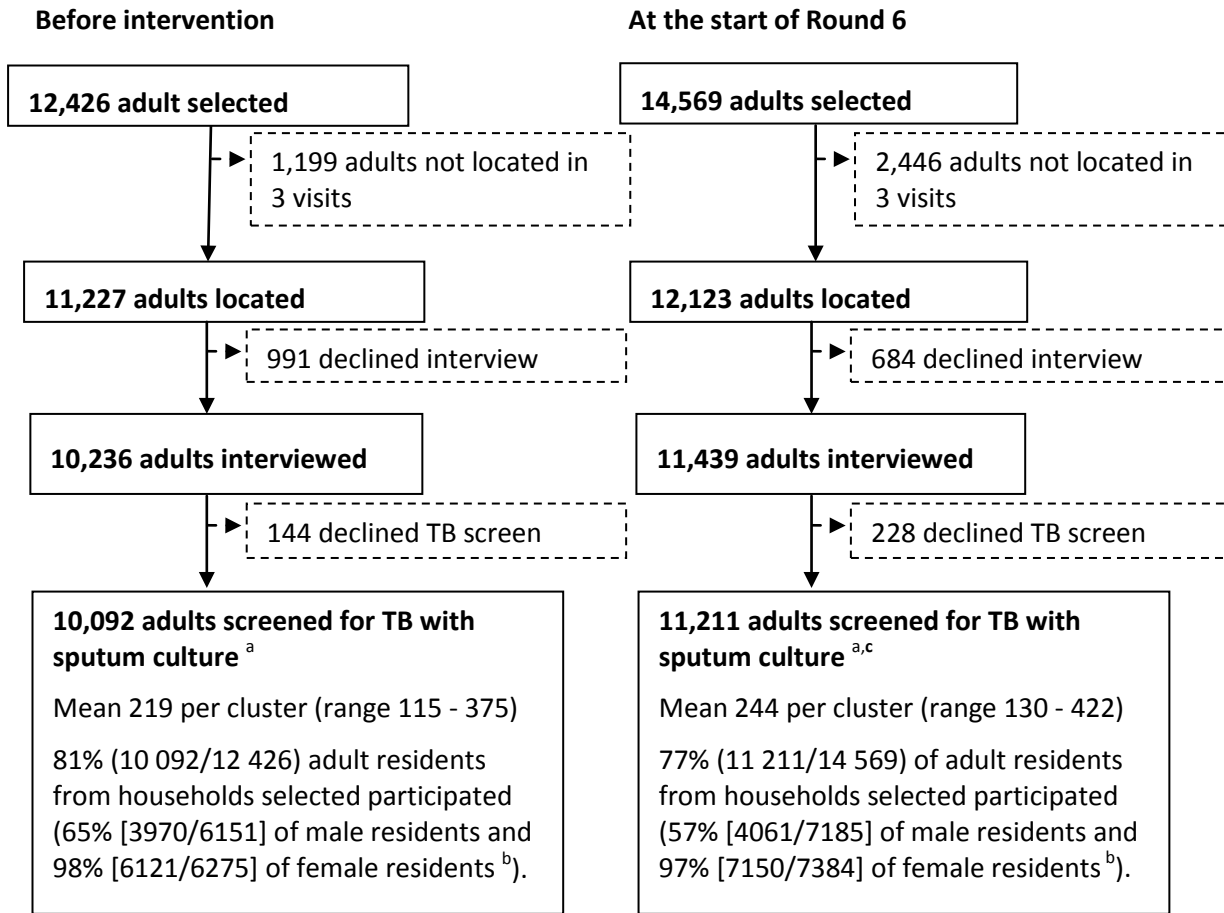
Before intervention

12,426 adult selected

1,199 adults not located in 3 visits

11,227 adults located

991 declined interview

10,236 adults interviewed

144 declined TB screen

10,092 adults screened for TB with sputum culture $^{a}$

Mean 219 per cluster (range 115 - 375)

81% (10 092/12 426) adult residents from households selected participated (65% [3970/6151] of male residents and 98% [6121/6275] of female residents $^{b}$).

At the start of Round 6

14,569 adults selected

2,446 adults not located in 3 visits

12,123 adults located

684 declined interview

11,439 adults interviewed

228 declined TB screen

11,211 adults screened for TB with sputum culture $^{a,c}$

Mean 244 per cluster (range 130 - 422)

77% (11 211/14 569) of adult residents from households selected participated (57% [4061/7185] of male residents and 97% [7150/7384] of female residents $^{b}$).